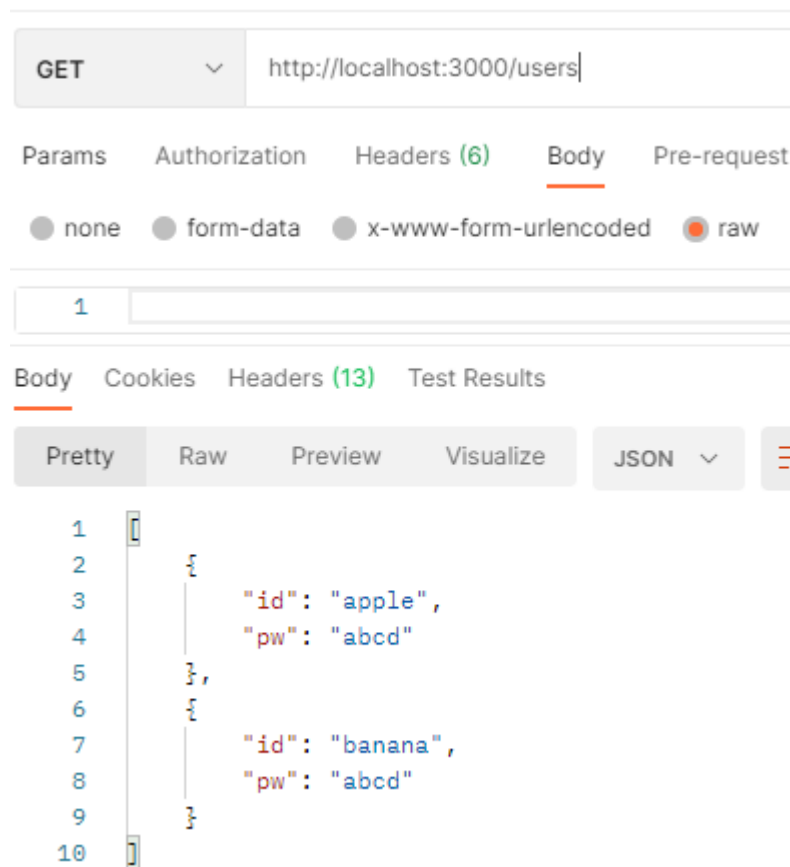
GET

http://localhost:3000/users

Params Authorization Headers (6) Body Pre-request

none form-data x-www-form-urlencoded raw

1

Body Cookies Headers (13) Test Results

Pretty Raw Preview Visualize JSON

1 [
2 {
3 "id": "apple",
4 "pw": "abcd"
5 },
6 {
7 "id": "banana",
8 "pw": "abcd"
9 }
10 ]